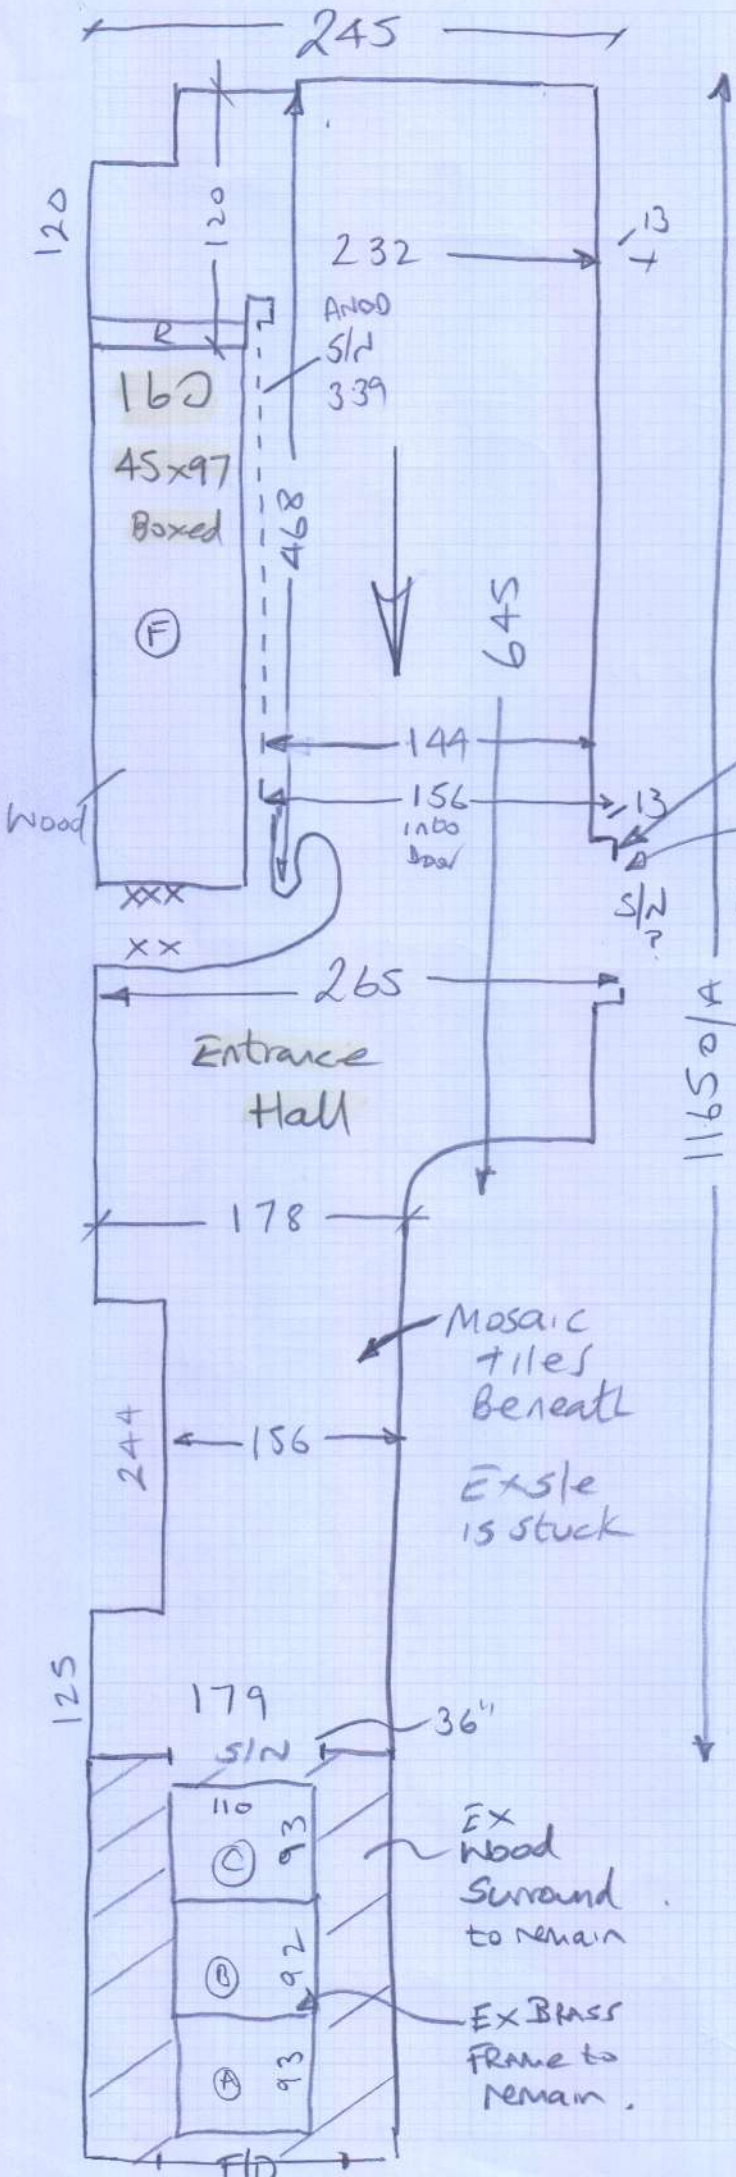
245

120

120

232

13

ANOD
S/d
339

R

160

45x97

Boxed

468

F

645

144

Wood

156
INTO
Door

13

S/N
?

XXX

XX

265

Entrance
Hall

1165 O/A

178

Mosaic
tiles
Beneath

Exsle
is stuck

244

156

125

179

S/N

36"

110

C

93

Ex
Wood
Surround
to remain

B

92

Ex Brass
Frame to
remain.

A

93

F/D